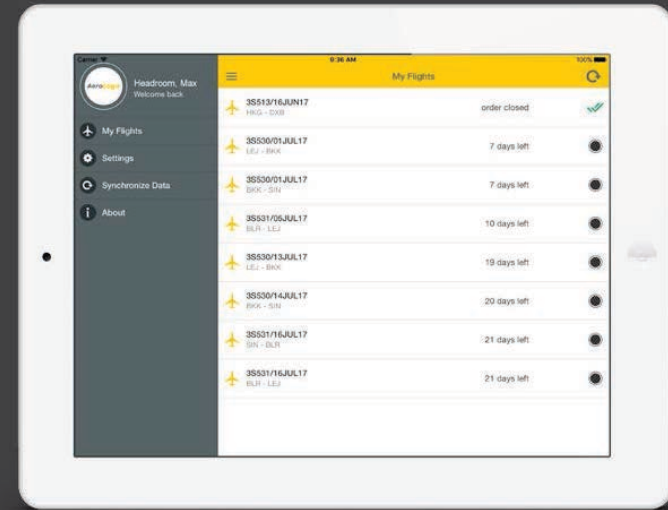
Carrier
9:36 AM
100%

aerologic

Headroom, Max
Welcome back

My Flights
Settings
Synchronize Data
About

My Flights

3S513/16JUN17
HKG - DXB
order closed

3S530/01JUL17
LEJ - BKK
7 days left

3S530/01JUL17
BKK - SIN
7 days left

3S531/05JUL17
BLR - LEJ
10 days left

3S530/13JUL17
LEJ - BKK
19 days left

3S530/14JUL17
BKK - SIN
20 days left

3S531/16JUL17
SIN - BLR
21 days left

3S531/16JUL17
BLR - LEJ
21 days left